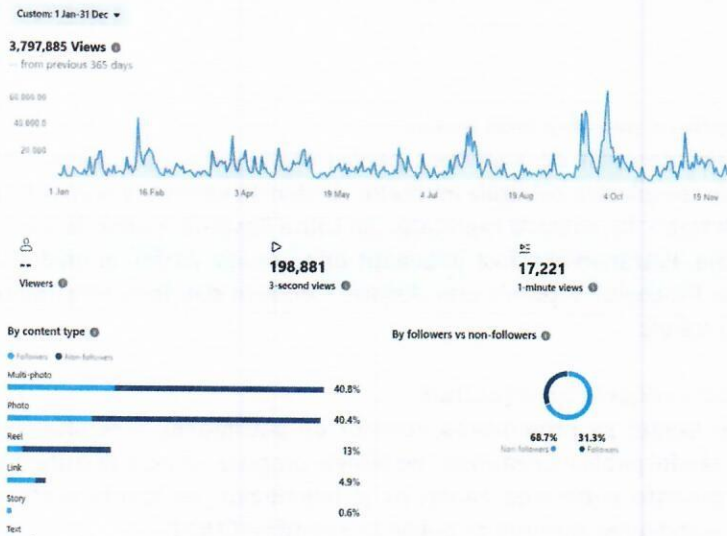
Custom: 1 Jan-31 Dec ▾

3,797,885 Views

— from previous 365 days

60 000
40 000
20 000

1 Jan
16 Feb
3 Apr
19 May
4 Jul
19 Aug
4 Oct
15 Nov

--
Viewers

198,881
3-second views

17,221
1-minute views

By content type

Followers
Non-followers

Multi-photo
40.8%

Photo
40.4%

Reel
13%

Link
4.9%

Story
0.6%

Text

By followers vs non-followers

68.7%
Non-followers

31.3%
Followers